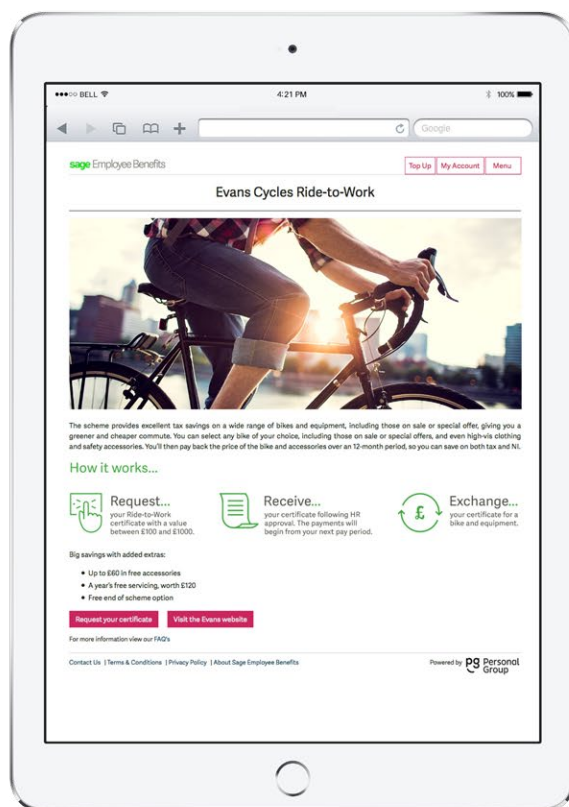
●●●○○ BELL

4:21 PM

100%

Google

sage Employee Benefits

Top Up | My Account | Menu

Evans Cycles Ride-to-Work

The scheme provides excellent tax savings on a wide range of bikes and equipment, including those on sale or special offer, giving you a greener and cheaper commute. You can select any bike of your choice, including those on sale or special offers, and even high-vis clothing and safety accessories. You'll then pay back the price of the bike and accessories over an 12-month period, so you can save on both tax and NI.

How it works...

Request... your Ride-to-Work certificate with a value between £100 and £1000.

Receive... your certificate following HR approval. The payments will begin from your next pay period.

£

Exchange... your certificate for a bike and equipment.

Big savings with added extras:

• Up to £60 in free accessories
• A year's free servicing, worth £120
• Free end of scheme option

Request your certificate

Visit the Evans website

For more information view our FAQ's

Contact Us | Terms & Conditions | Privacy Policy | About Sage Employee Benefits

Powered by PG Personal Group